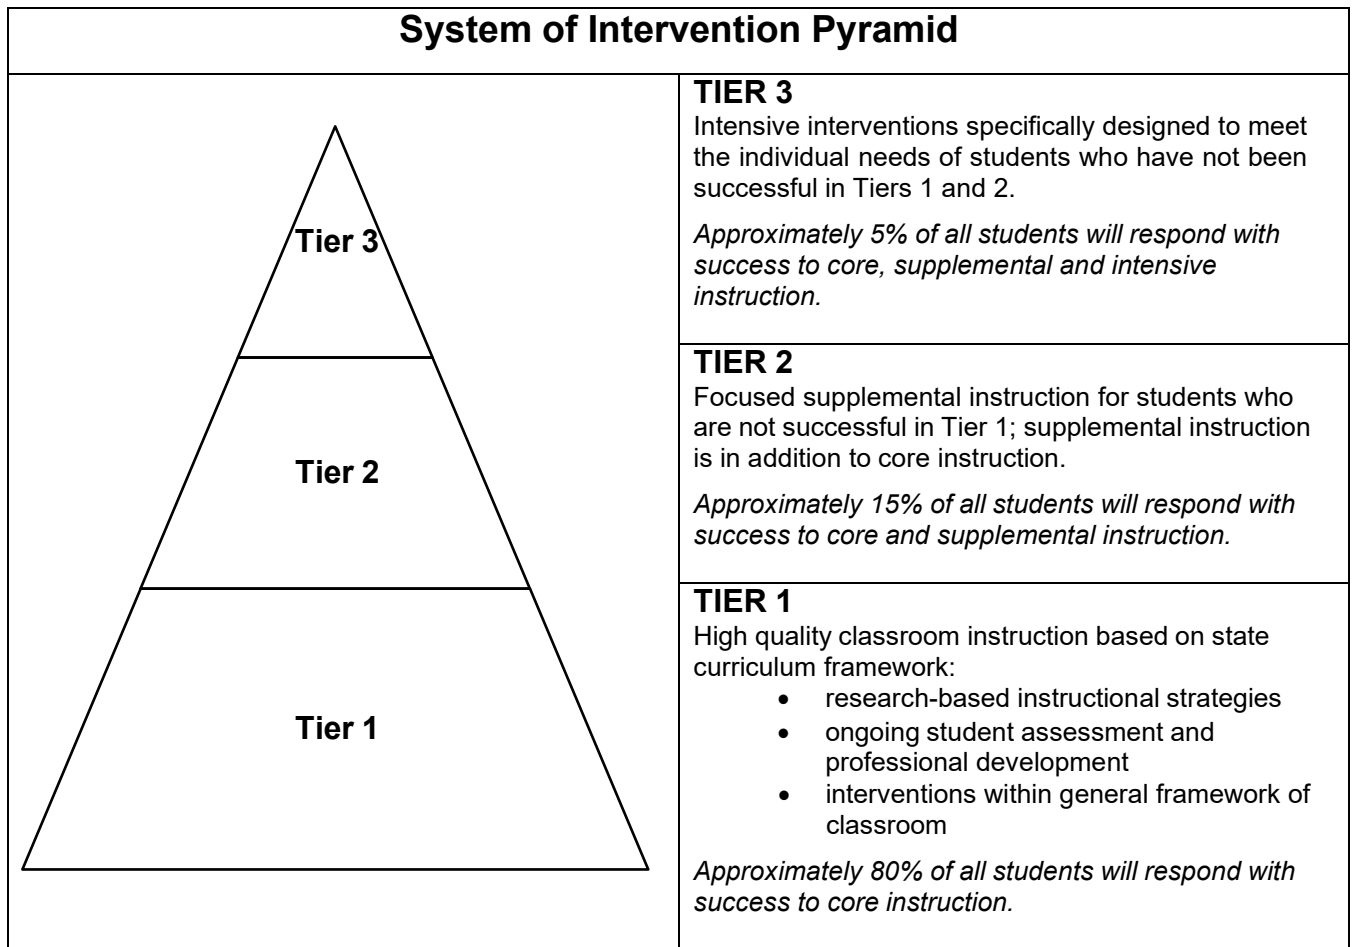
System of Intervention Pyramid

Tier 3

Tier 2

Tier 1

TIER 3
Intensive interventions specifically designed to meet the individual needs of students who have not been successful in Tiers 1 and 2.

*Approximately 5% of all students will respond with success to core, supplemental and intensive instruction.*

TIER 2
Focused supplemental instruction for students who are not successful in Tier 1; supplemental instruction is in addition to core instruction.

*Approximately 15% of all students will respond with success to core and supplemental instruction.*

TIER 1
High quality classroom instruction based on state curriculum framework:
- research-based instructional strategies
- ongoing student assessment and professional development
- interventions within general framework of classroom

*Approximately 80% of all students will respond with success to core instruction.*